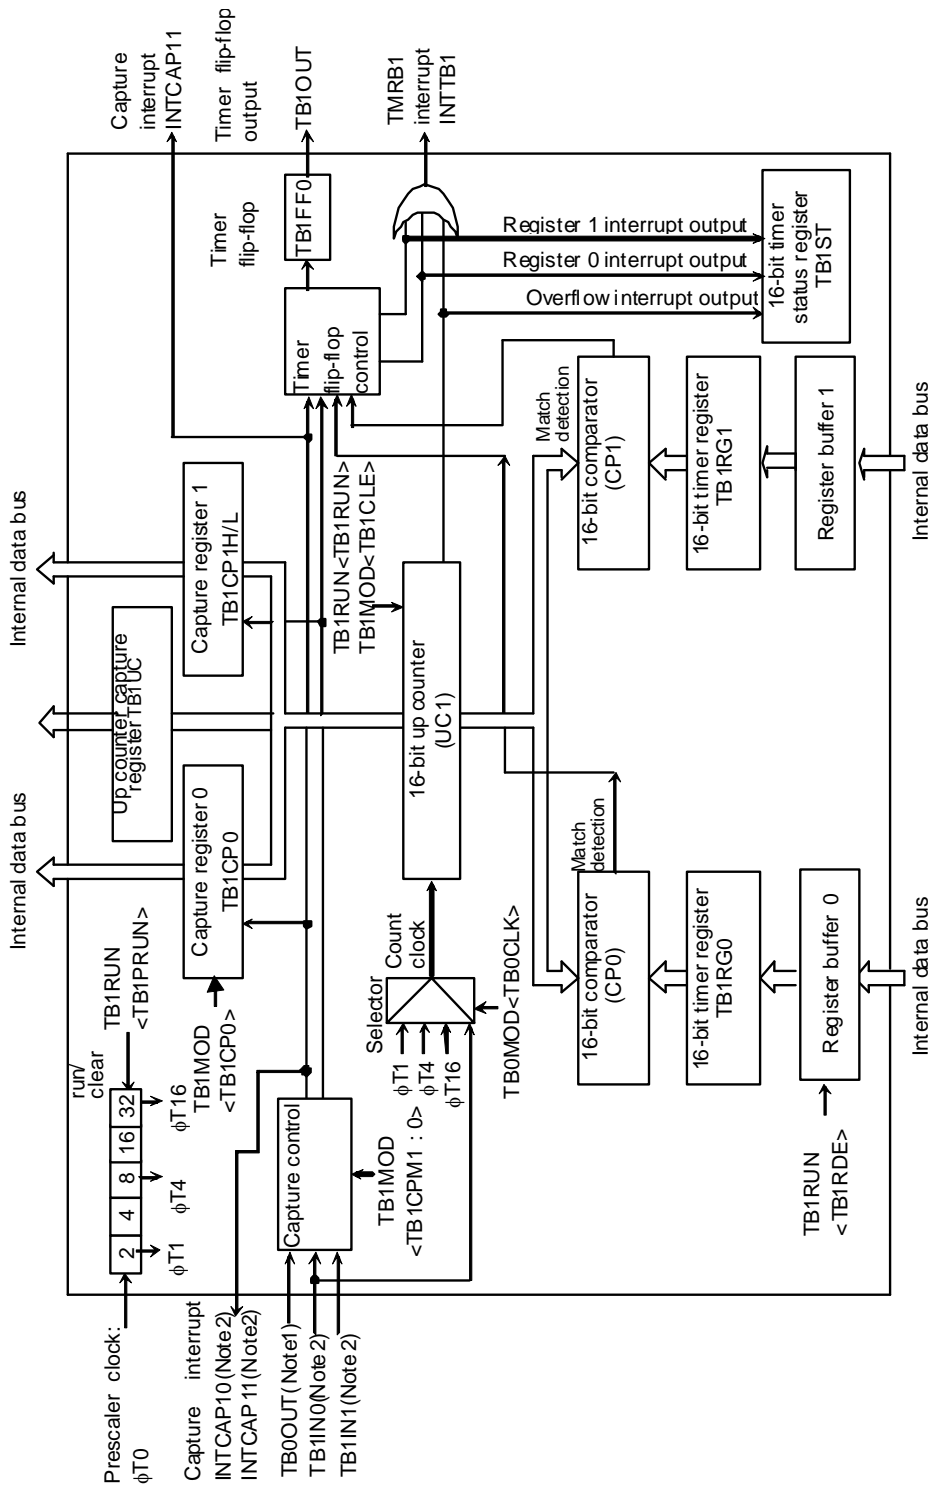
Capture interrupt INTCAP11

Timer flip-flop output TB1OUT

TMRB1 interrupt INTTB1

Timer flip-flop

TB1FF0

Register 1 interrupt output

Register 0 interrupt output

Overflow interrupt output

16-bit timer status register TB1ST

Timer flip-flop control

Match detection

16-bit comparator (CP1)

16-bit timer register TB1RG1

Register buffer 1

Internal data bus

Internal data bus

Capture register 1 TB1CP1H/L

TB1RUN<TB1RUN> TB1MOD<TB1CLE>

Up counter capture register TB1UC

16-bit up counter (UC1)

Match detection

Internal data bus

Capture register 0 TB1CP0

TB1RUN <TB1PRUN>

run/clear

TB1MOD <TB1CP0>

Count clock

Selector

16-bit comparator (CP0)

16-bit timer register TB1RG0

Register buffer 0

Internal data bus

TB0MOD<TB0CLK>

$\phi$T1 $\phi$T4 $\phi$T16

| 2 | 4 | 8 | 16 | 32 |
|---|---|---|---|---|

$\phi$T1 $\phi$T4 $\phi$T16

Capture control

TB1MOD <TB1CPM1 : 0>

TB1RUN <TB1RDE>

Prescaler clock: $\phi$T0

Capture interrupt INTCAP10(Note2) INTCAP11(Note2)

TB0OUT(Note1)
TB1IN0(Note2)
TB1IN1(Note2)